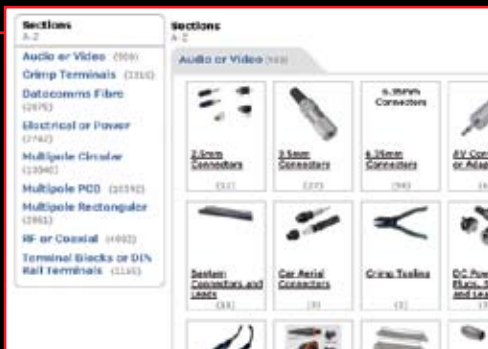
Sections
A-Z

Audio or Video (909)
Crimp Terminals (1310)
Datacomms Fibre (2075)
Electrical or Power (7762)
Multipole Circular (13040)
Multipole PCB (10392)
Multipole Rectangular (3951)
RF or Coaxial (4002)
Terminal Blocks or DIN Rail Terminals (1116)

Sections
A-Z

Audio or Video (909)

2.5mm Connectors
[11]

3.5mm Connectors
[27]

6.35mm Connectors
6.35mm Connectors
[90]

AV Con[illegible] or Adap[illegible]

Bantam Connectors and Leads
[18]

Car Aerial Connectors
[3]

Crimp Tooling
[3]

DC Pow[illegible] Plugs, S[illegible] and Lea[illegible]